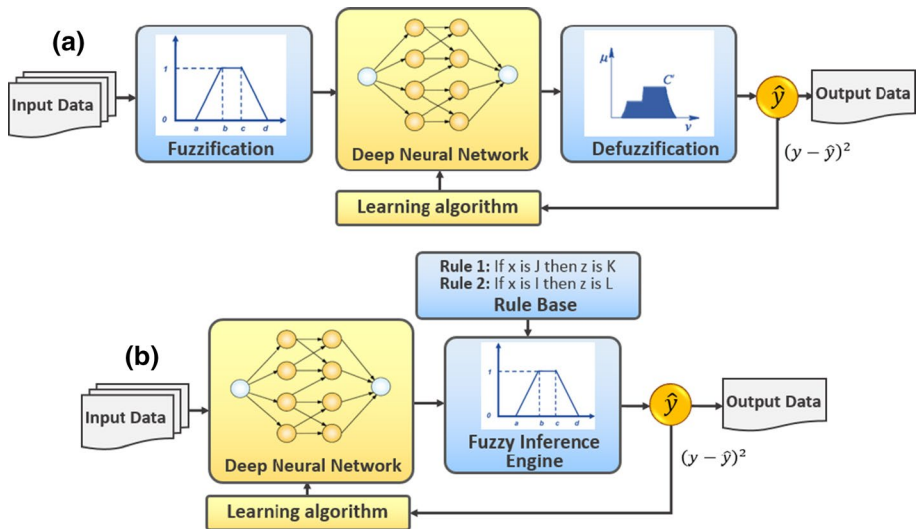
(a)

Input Data

1
0
a b c d
Fuzzification

Deep Neural Network

$\mu$
C'
v
Defuzzification

$\hat{y}$

Output Data

$(y-\hat{y})^2$

Learning algorithm

(b)

Rule 1: If x is J then z is K
Rule 2: If x is I then z is L
Rule Base

Input Data

Deep Neural Network

1
0
a b c d
Fuzzy Inference Engine

$\hat{y}$

Output Data

$(y-\hat{y})^2$

Learning algorithm